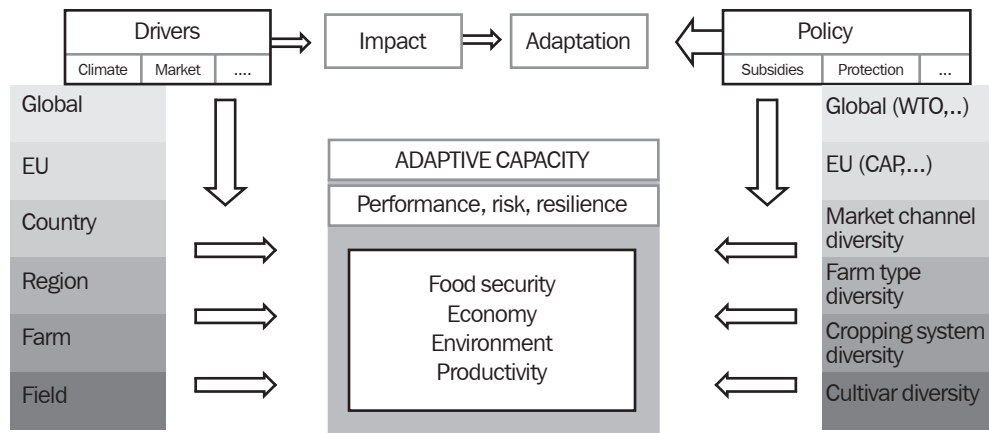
Drivers
Climate
Market
...

Impact

Adaptation

Policy
Subsidies
Protection
...

Global
EU
Country
Region
Farm
Field

ADAPTIVE CAPACITY

Performance, risk, resilience

Food security
Economy
Environment
Productivity

Global (WTO,..)
EU (CAP,...)
Market channel diversity
Farm type diversity
Cropping system diversity
Cultivar diversity